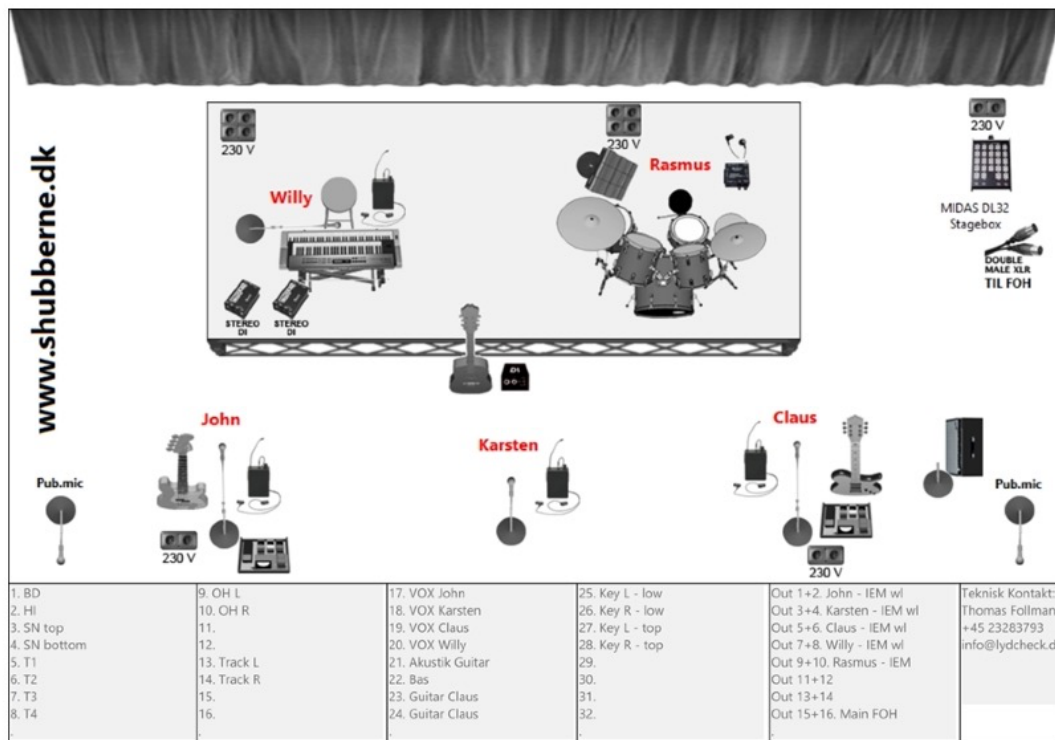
www.shubberne.dk

230 V

230 V

230 V

Willy

Rasmus

MIDAS DL32 Stagebox

DOUBLE MALE XLR TIL FOH

STEREO DI

STEREO DI

John

Karsten

Claus

Pub.mic

Pub.mic

230 V

230 V

| 1. BD | 9. OH L | 17. VOX John | 25. Key L - low | Out 1+2. John - IEM wl | Teknisk Kontakt: |
|---|---|---|---|---|---|
| 2. HI | 10. OH R | 18. VOX Karsten | 26. Key R - low | Out 3+4. Karsten - IEM wl | Thomas Follman |
| 3. SN top | 11. | 19. VOX Claus | 27. Key L - top | Out 5+6. Claus - IEM wl | +45 23283793 |
| 4. SN bottom | 12. | 20. VOX Willy | 28. Key R - top | Out 7+8. Willy - IEM wl | info@lydcheck.d |
| 5. T1 | 13. Track L | 21. Akustik Guitar | 29. | Out 9+10. Rasmus - IEM | |
| 6. T2 | 14. Track R | 22. Bas | 30. | Out 11+12 | |
| 7. T3 | 15. | 23. Guitar Claus | 31. | Out 13+14 | |
| 8. T4 | 16. | 24. Guitar Claus | 32. | Out 15+16. Main FOH | |